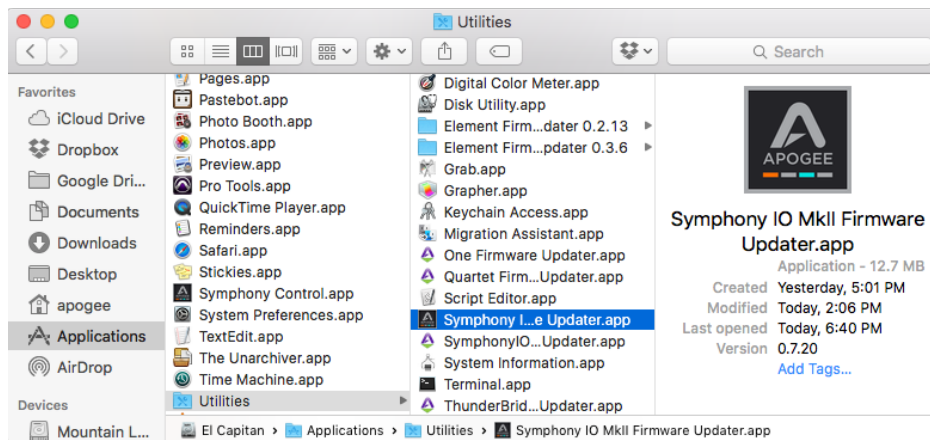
Utilities

Search

Favorites
iCloud Drive
Dropbox
Google Dri...
Documents
Downloads
Desktop
apogee
Applications
AirDrop

Devices
Mountain L...

Pages.app
Pastebot.app
Photo Booth.app
Photos.app
Preview.app
Pro Tools.app
QuickTime Player.app
Reminders.app
Safari.app
Stickies.app
Symphony Control.app
System Preferences.app
TextEdit.app
The Unarchiver.app
Time Machine.app
Utilities

Digital Color Meter.app
Disk Utility.app
Element Firm...dater 0.2.13
Element Firm...pdater 0.3.6
Grab.app
Grapher.app
Keychain Access.app
Migration Assistant.app
One Firmware Updater.app
Quartet Firm...Updater.app
Script Editor.app
Symphony I...e Updater.app
SymphonyIO...Updater.app
System Information.app
Terminal.app
ThunderBrid...Updater.app

APOGEE

Symphony IO MkII Firmware Updater.app
Application - 12.7 MB
Created Yesterday, 5:01 PM
Modified Today, 2:06 PM
Last opened Today, 6:40 PM
Version 0.7.20
Add Tags...

El Capitan > Applications > Utilities > Symphony IO MkII Firmware Updater.app